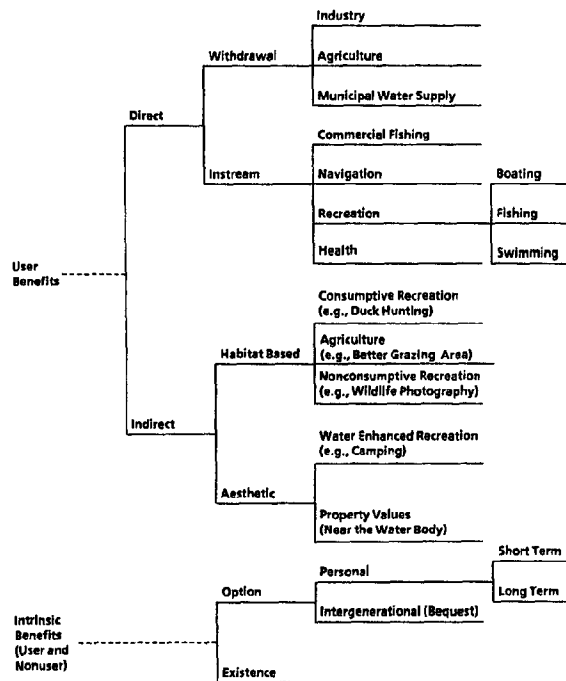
User Benefits

Direct

Withdrawal

Industry

Agriculture

Municipal Water Supply

Instream

Commercial Fishing

Navigation

Recreation

Boating

Fishing

Swimming

Health

Indirect

Habitat Based

Consumptive Recreation (e.g., Duck Hunting)

Agriculture (e.g., Better Grazing Area)

Nonconsumptive Recreation (e.g., Wildlife Photography)

Aesthetic

Water Enhanced Recreation (e.g., Camping)

Property Values (Near the Water Body)

Intrinsic Benefits (User and Nonuser)

Option

Personal

Short Term

Long Term

Intergenerational (Bequest)

Existence